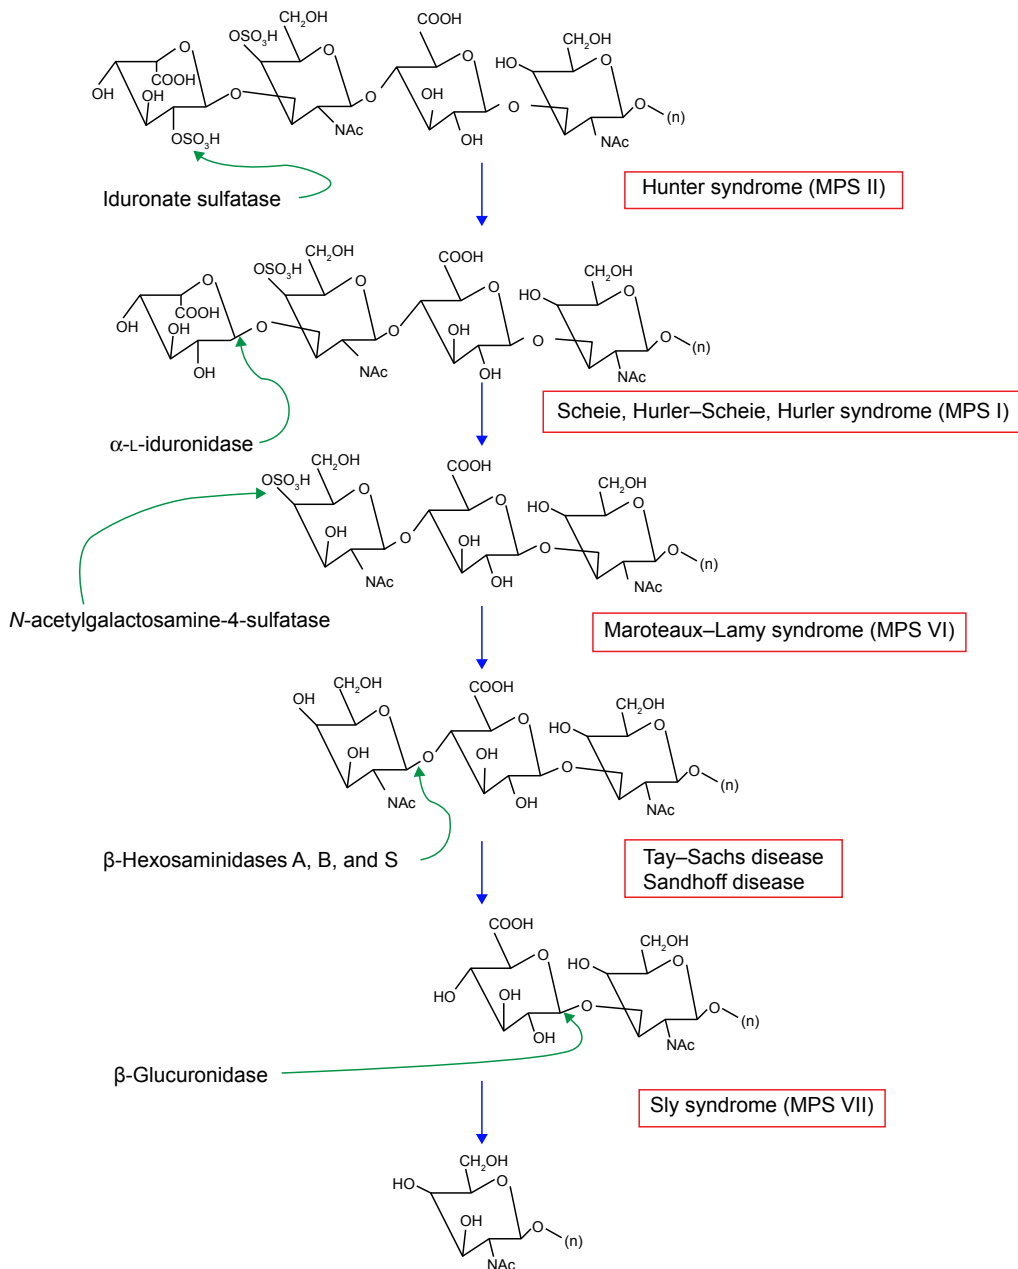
$CH_2OH$ COOH $OSO_3H$ O COOH OH OH O O $CH_2OH$ HO O OH O O (n) $OSO_3H$ NAc OH NAc

Iduronate sulfatase

Hunter syndrome (MPS II)

$CH_2OH$ $OSO_3H$ O COOH COOH $CH_2OH$ O HO O OH OH O OH O O (n) OH NAc OH NAc

α-L-iduronidase

Scheie, Hurler–Scheie, Hurler syndrome (MPS I)

$CH_2OH$ COOH $OSO_3H$ O O $CH_2OH$ HO O OH O OH O O (n) NAc OH NAc

N-acetylgalactosamine-4-sulfatase

Maroteaux–Lamy syndrome (MPS VI)

$CH_2OH$ COOH OH O O $CH_2OH$ HO O OH O OH O O (n) NAc OH NAc

β-Hexosaminidases A, B, and S

Tay–Sachs disease
Sandhoff disease

COOH $CH_2OH$ O HO O HO OH O O (n) OH NAc

β-Glucuronidase

Sly syndrome (MPS VII)

$CH_2OH$ HO O OH O (n) NAc